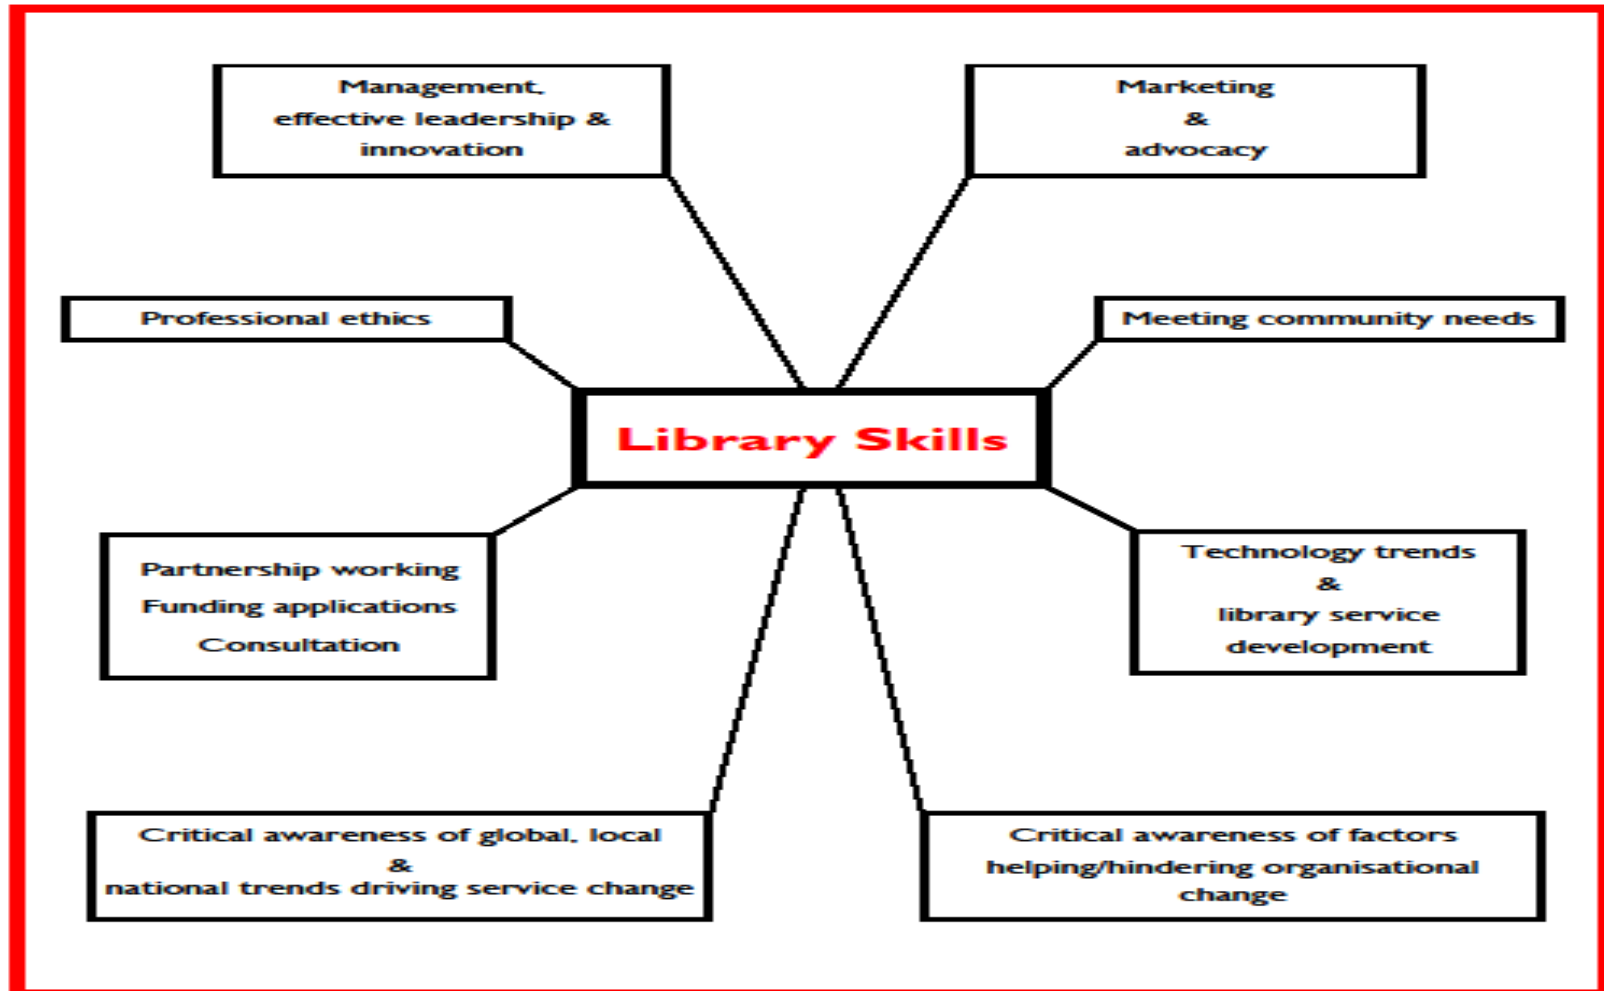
Management, effective leadership & innovation

Marketing & advocacy

Professional ethics

Meeting community needs

Library Skills

Partnership working
Funding applications
Consultation

Technology trends & library service development

Critical awareness of global, local & national trends driving service change

Critical awareness of factors helping/hindering organisational change